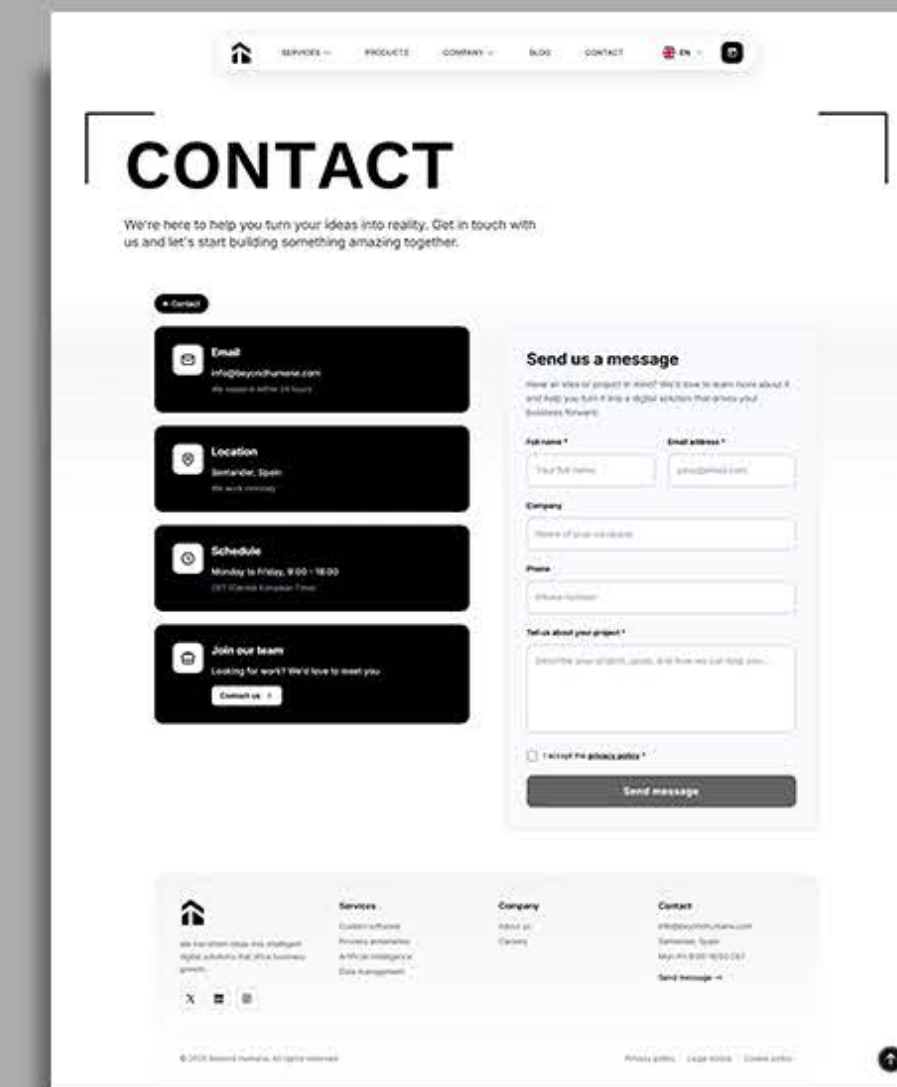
SERVICES PRODUCTS COMPANY BLOG CONTACT EN

CONTACT

We're here to help you turn your ideas into reality. Get in touch with us and let's start building something amazing together.

• Contact

Email
info@beyondhumane.com
We respond within 24 hours

Location
Santander, Spain
We work remotely

Schedule
Monday to Friday, 9:00 - 18:00
CET (Central European Time)

Join our team
Looking for work? We'd love to meet you
Contact us >

Send us a message
Have an idea or project in mind? We'd love to learn more about it and help you turn it into a digital solution that drives your business forward.

Full name *
Your full name
Email address *
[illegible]
Company
Name of your company
Phone
Phone number
Tell us about your project *
Describe your project, goals, and how we can help you...
I accept the privacy policy *
Send message

We transform ideas into intelligent digital solutions that drive business growth.

Services
Custom software
Process automation
Artificial intelligence
Data management

Company
About us
Careers

Contact
info@beyondhumane.com
Santander, Spain
Mon-Fri 9:00-18:00 CET
Send message →

© 2025 Beyond Humane. All rights reserved.
Privacy policy Legal notice Cookie policy